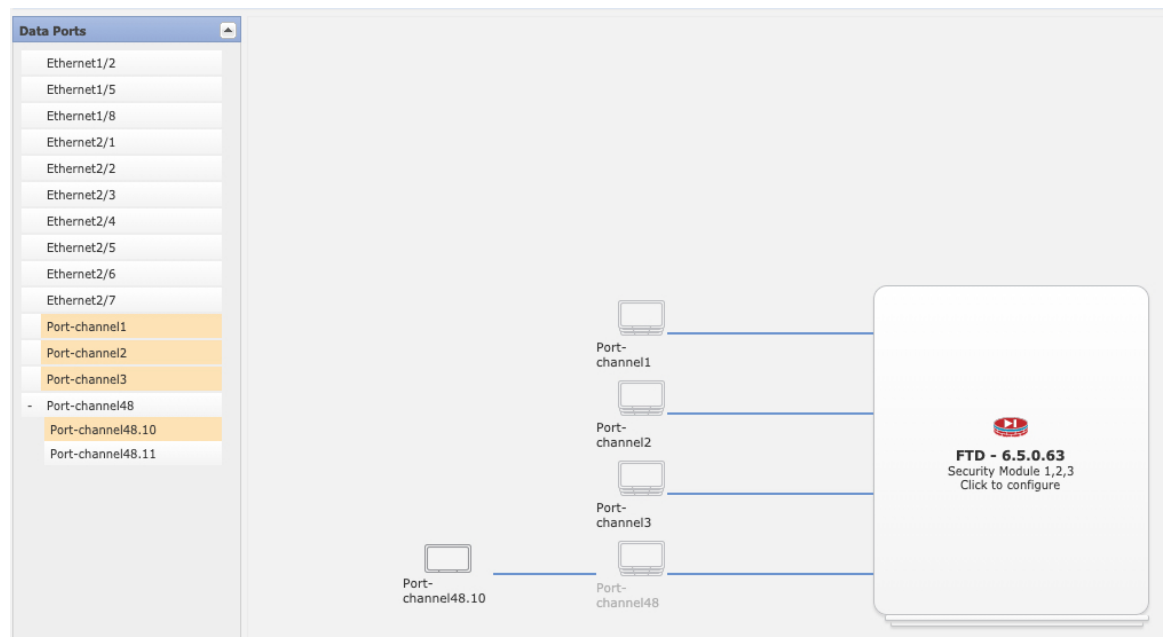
Data Ports

Ethernet1/2
Ethernet1/5
Ethernet1/8
Ethernet2/1
Ethernet2/2
Ethernet2/3
Ethernet2/4
Ethernet2/5
Ethernet2/6
Ethernet2/7
Port-channel1
Port-channel2
Port-channel3
- Port-channel48
Port-channel48.10
Port-channel48.11

Port-channel1

Port-channel2

Port-channel3

Port-channel48.10

Port-channel48

FTD - 6.5.0.63
Security Module 1,2,3
Click to configure